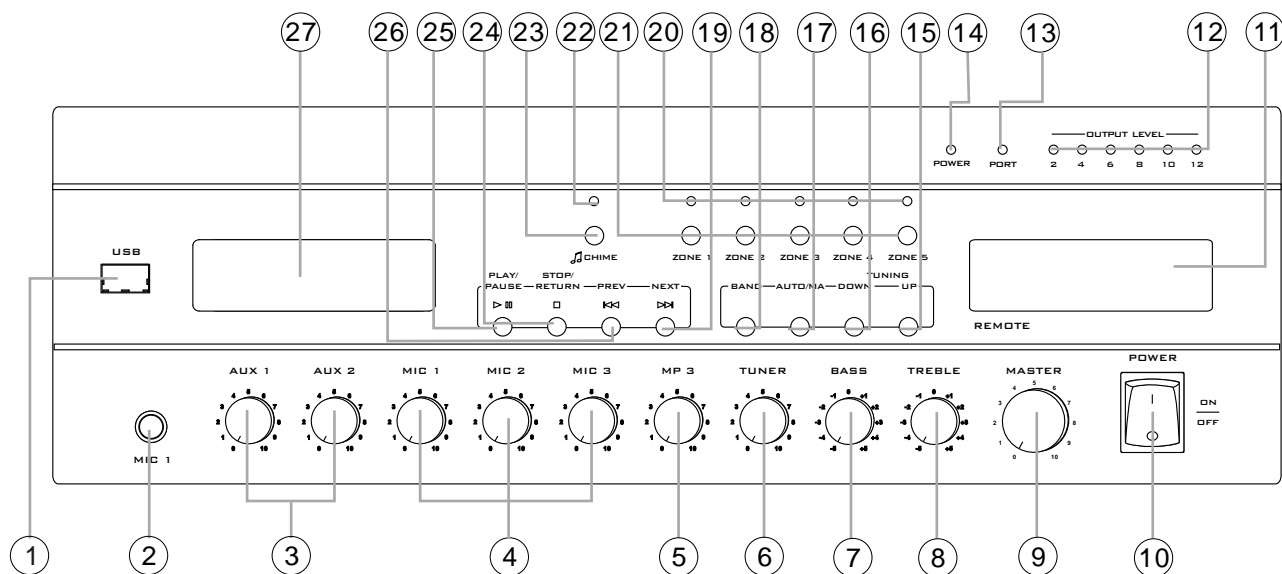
27 26 25 24 23 22 21 20 19 18 17 16 15 14 13 12 11

POWER PORT

OUTPUT LEVEL
2 4 6 8 10 12

USB

CHIME ZONE 1 ZONE 2 ZONE 3 ZONE 4 ZONE 5

PLAY/ PAUSE STOP/ RETURN PREV NEXT

TUNING
BAND AUTO/MA DOWN UP

REMOTE

AUX 1 AUX 2 MIC 1 MIC 2 MIC 3 MP 3 TUNER BASS TREBLE MASTER

POWER

ON
OFF

MIC 1

1 2 3 4 5 6 7 8 9 10